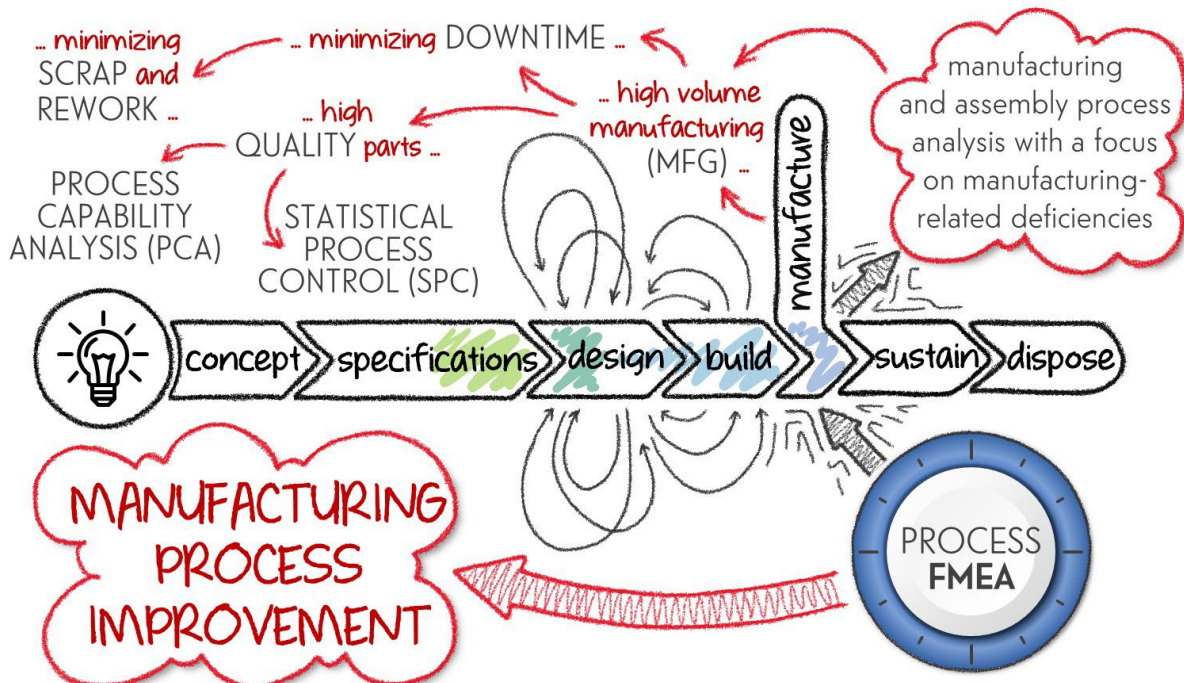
... minimizing SCRAP and REWORK ...

... minimizing DOWNTIME ...

... high QUALITY parts ...

... high volume manufacturing (MFG) ...

manufacturing and assembly process analysis with a focus on manufacturing-related deficiencies

PROCESS CAPABILITY ANALYSIS (PCA)

STATISTICAL PROCESS CONTROL (SPC)

concept

specifications

design

build

manufacture

sustain

dispose

MANUFACTURING PROCESS IMPROVEMENT

PROCESS FMEA